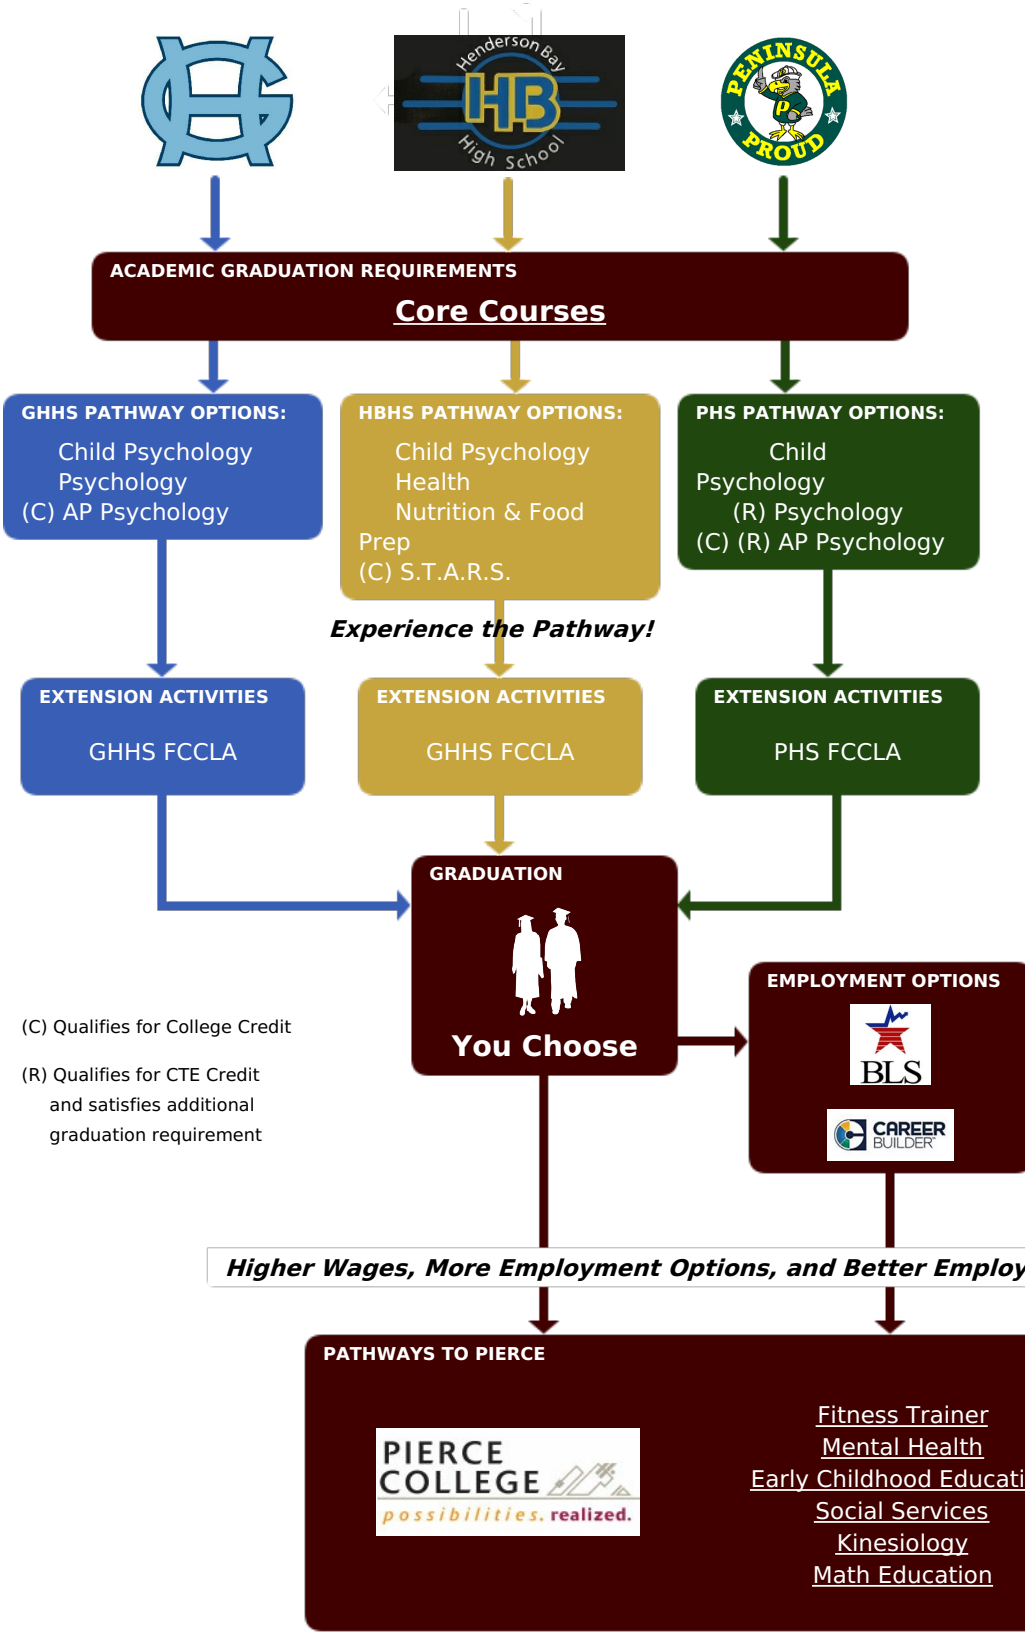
Henderson Bay
HB
High School

PENINSULA
P
PROUD

ACADEMIC GRADUATION REQUIREMENTS
Core Courses

GHHS PATHWAY OPTIONS:
Child Psychology
Psychology
(C) AP Psychology

HBHS PATHWAY OPTIONS:
Child Psychology
Health
Nutrition & Food Prep
(C) S.T.A.R.S.

PHS PATHWAY OPTIONS:
Child Psychology
(R) Psychology
(C) (R) AP Psychology

Experience the Pathway!

EXTENSION ACTIVITIES
GHHS FCCLA

EXTENSION ACTIVITIES
GHHS FCCLA

EXTENSION ACTIVITIES
PHS FCCLA

GRADUATION
You Choose

(C) Qualifies for College Credit

(R) Qualifies for CTE Credit and satisfies additional graduation requirement

EMPLOYMENT OPTIONS
BLS
CAREER BUILDER

Higher Wages, More Employment Options, and Better Employ

PATHWAYS TO PIERCE
PIERCE COLLEGE
possibilities. realized.

Fitness Trainer
Mental Health
Early Childhood Educati
Social Services
Kinesiology
Math Education